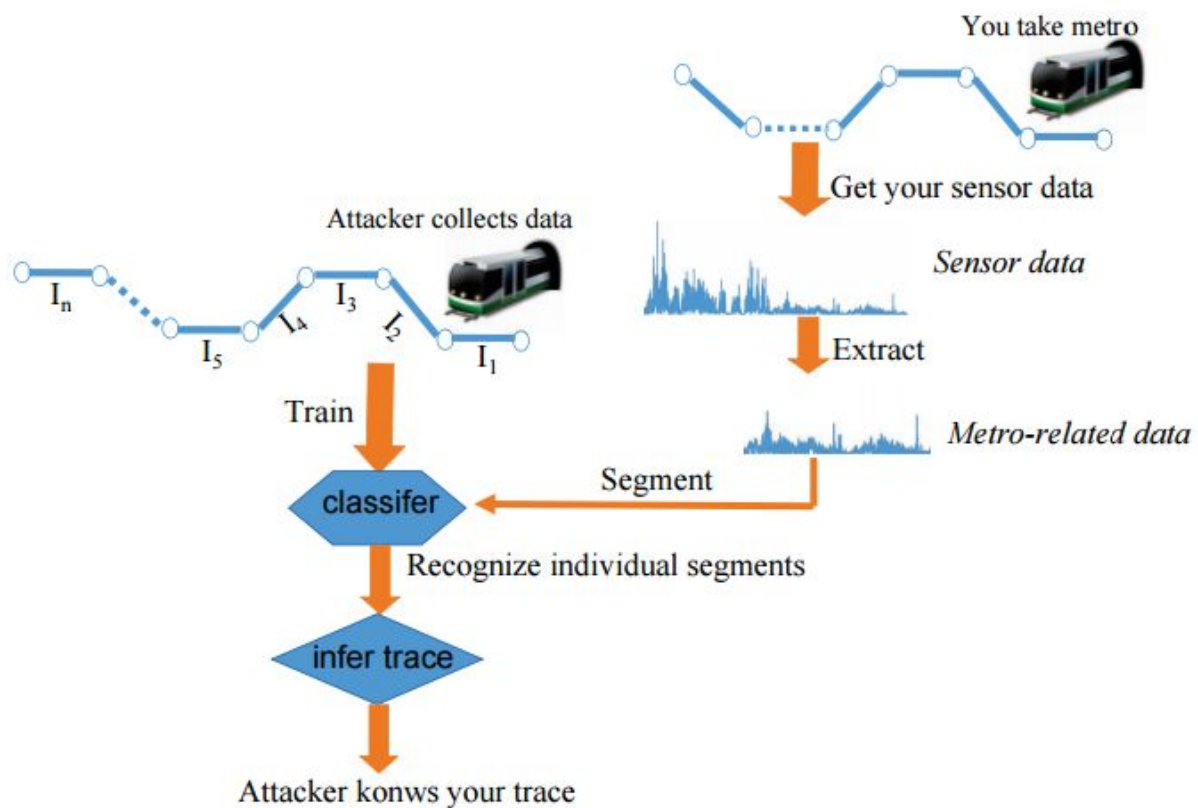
You take metro

Get your sensor data

Sensor data

Extract

Metro-related data

Attacker collects data

$I_n$

$I_5$

$I_4$

$I_3$

$I_2$

$I_1$

Train

Segment

classifer

Recognize individual segments

infer trace

Attacker konws your trace